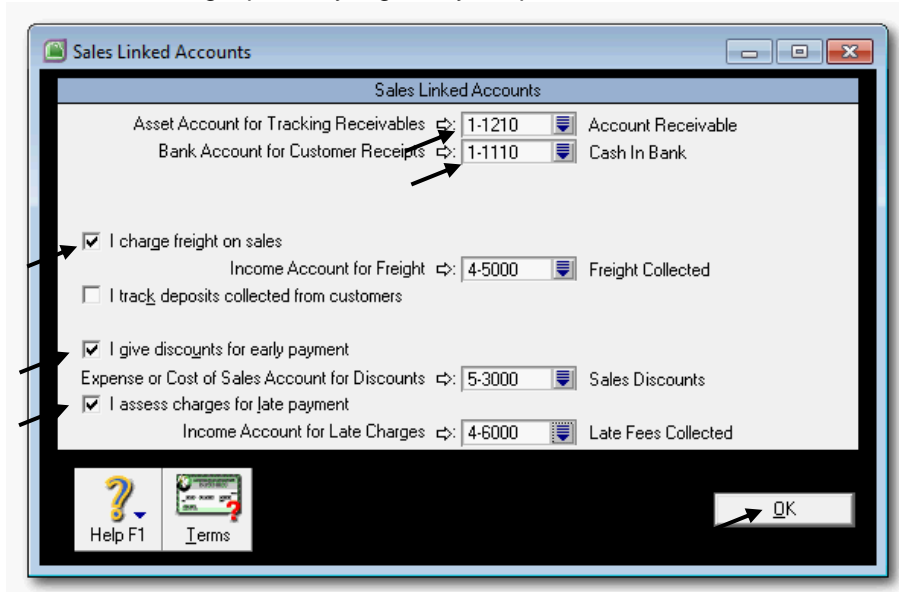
Sales Linked Accounts

Sales Linked Accounts

Asset Account for Tracking Receivables ⇨: 1-1210 Account Receivable
Bank Account for Customer Receipts ⇨: 1-1110 Cash In Bank

☑ I charge freight on sales
Income Account for Freight ⇨: 4-5000 Freight Collected
☐ I track deposits collected from customers

☑ I give discounts for early payment
Expense or Cost of Sales Account for Discounts ⇨: 5-3000 Sales Discounts
☑ I assess charges for late payment
Income Account for Late Charges ⇨: 4-6000 Late Fees Collected

Help F1
Terms

OK